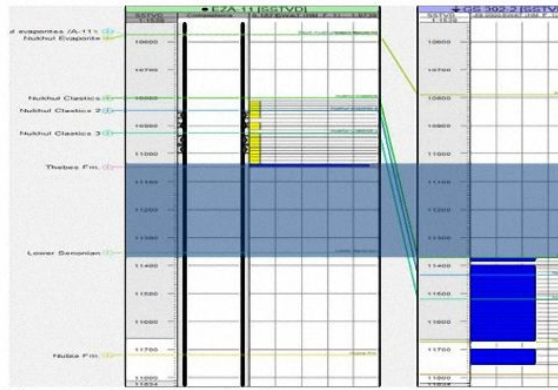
ul evaporites (A-11)
Nukhul Evaporites
Nukhul Clastics
Nukhul Clastics 2
Nukhul Clastics 3
Thebes Fm.
Lower Senonian
Nubia Fm.

• EZA 11 [SSTVD]
SSTVD
10600
10700
10800
10900
11000
11100
11200
11300
11400
11500
11600
11700
11800

GS 303-3 [SSTVD]
SSTVD
10600
10700
10800
10900
11000
11100
11200
11300
11400
11500
11600
11700
11800